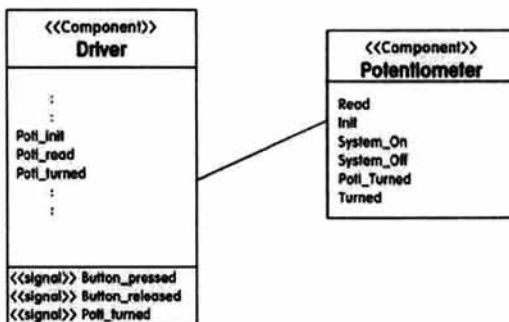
<<Component>>
Driver

:
:
Poti_init
Poti_read
Poti_turned
:
:

<<signal>> Button_pressed
<<signal>> Button_released
<<signal>> Poti_turned

<<Component>>
Potentiometer

Read
Init
System_On
System_Off
Poti_Turned
Turned